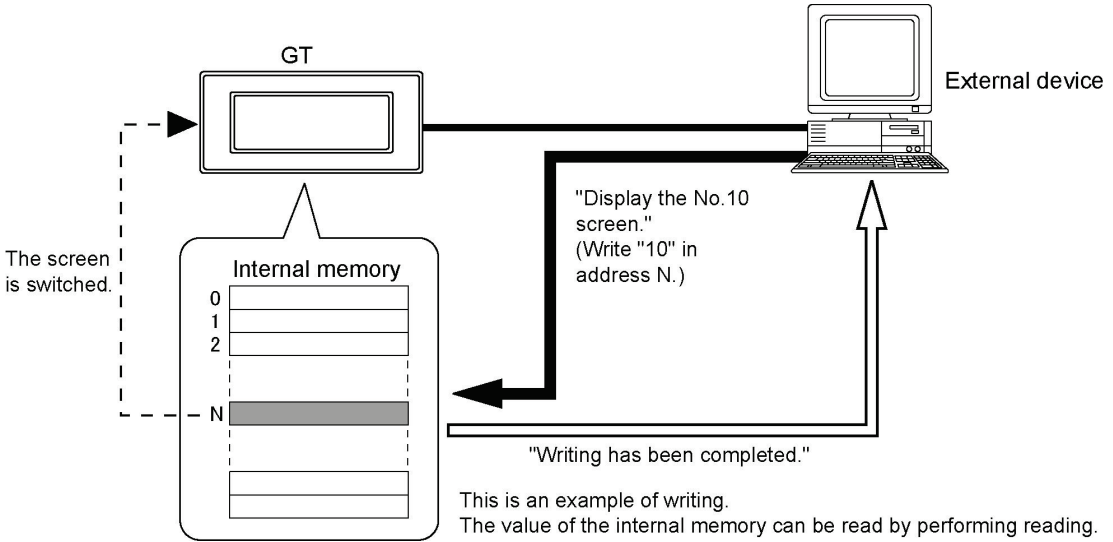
GT

External device

"Display the No.10 screen."
(Write "10" in address N.)

The screen is switched.

Internal memory
0
1
2
N

"Writing has been completed."

This is an example of writing.
The value of the internal memory can be read by performing reading.